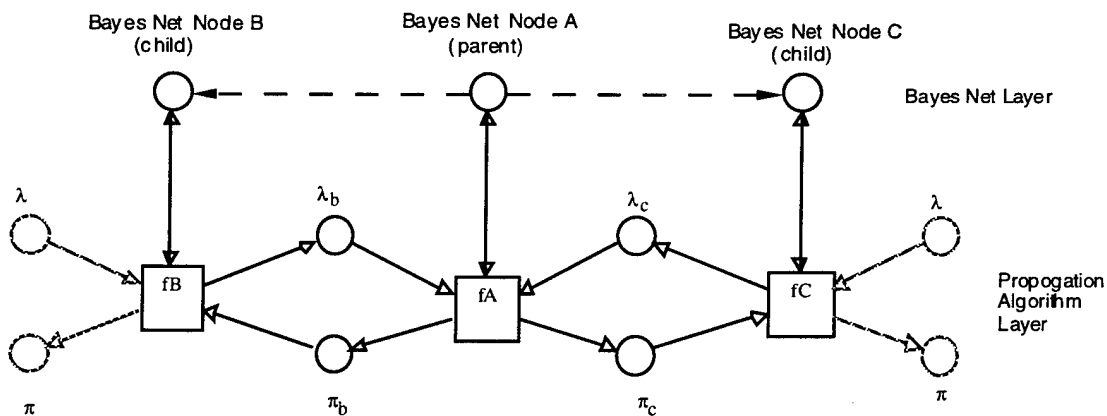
Bayes Net Node B
(child)

Bayes Net Node A
(parent)

Bayes Net Node C
(child)

Bayes Net Layer

$\lambda$

$\lambda_b$

$\lambda_c$

$\lambda$

fB

fA

fC

Propogation
Algorithm
Layer

$\pi$

$\pi_b$

$\pi_c$

$\pi$